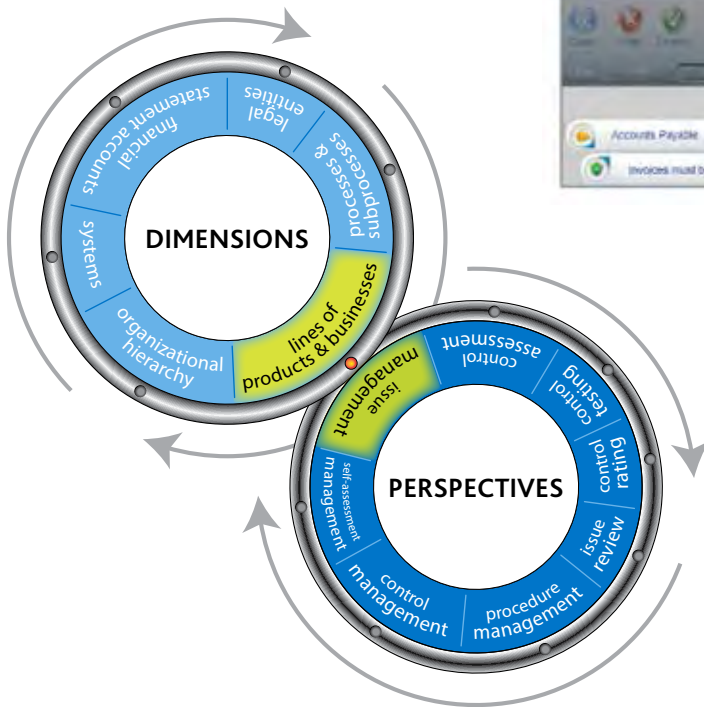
DIMENSIONS

financial statement accounts

legal entities

processes & subprocesses

lines of products & businesses

organizational hierarchy

systems

PERSPECTIVES

issue management

control assessment

control testing

control rating

issue review

procedure management

control management

self-assessment management

Accounts Payable

Invoices must b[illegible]